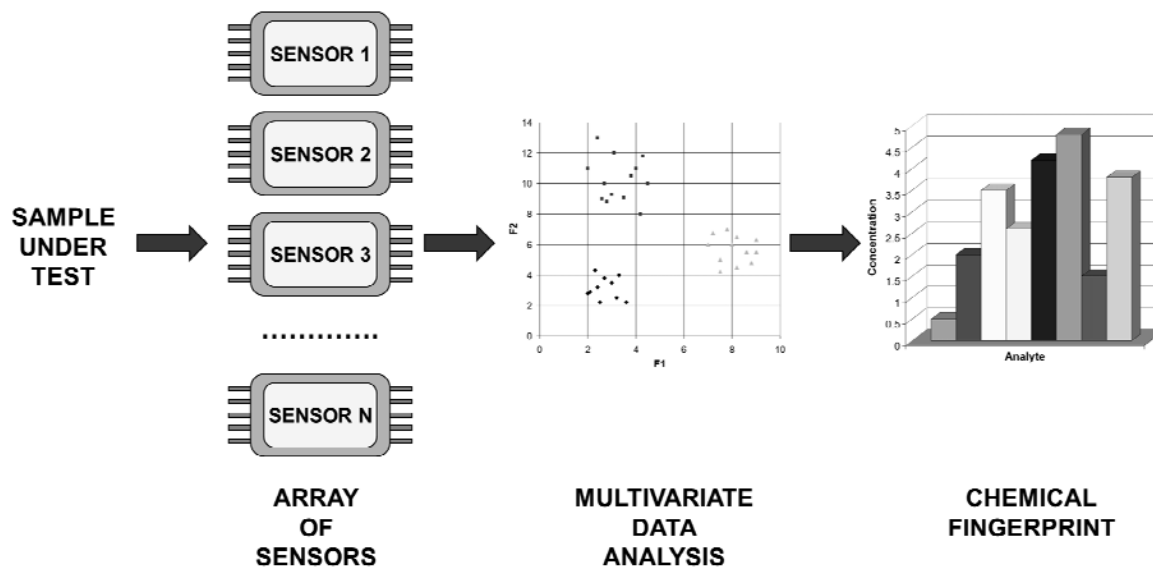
SAMPLE UNDER TEST

SENSOR 1

SENSOR 2

SENSOR 3

............

SENSOR N

ARRAY OF SENSORS

14
12
10
8
6
4
2
0
F2
0 2 4 6 8 10
F1

MULTIVARIATE DATA ANALYSIS

5
4.5
4
3.5
3
2.5
2
1.5
1
0.5
0
Concentration
Analyte

CHEMICAL FINGERPRINT